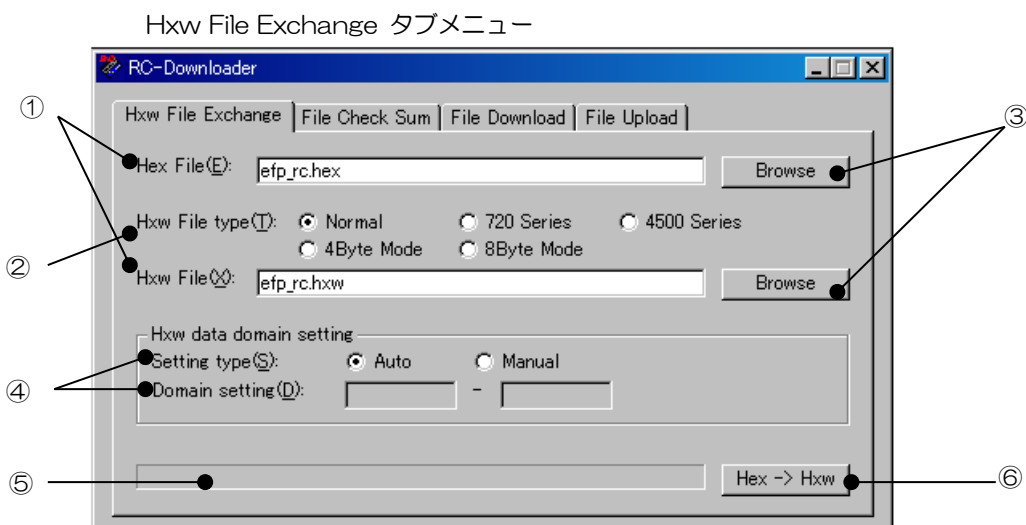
Hxw File Exchange タブメニュー

RC-Downloader

Hxw File Exchange | File Check Sum | File Download | File Upload

①

③

Hex File(E): efp_rc.hex Browse

Hxw File type(T): Normal 720 Series 4500 Series
4Byte Mode 8Byte Mode

②

Hxw File(X): efp_rc.hxw Browse

Hxw data domain setting

Setting type(S): Auto Manual

④

Domain setting(D): -

⑤

Hex -> Hxw

⑥